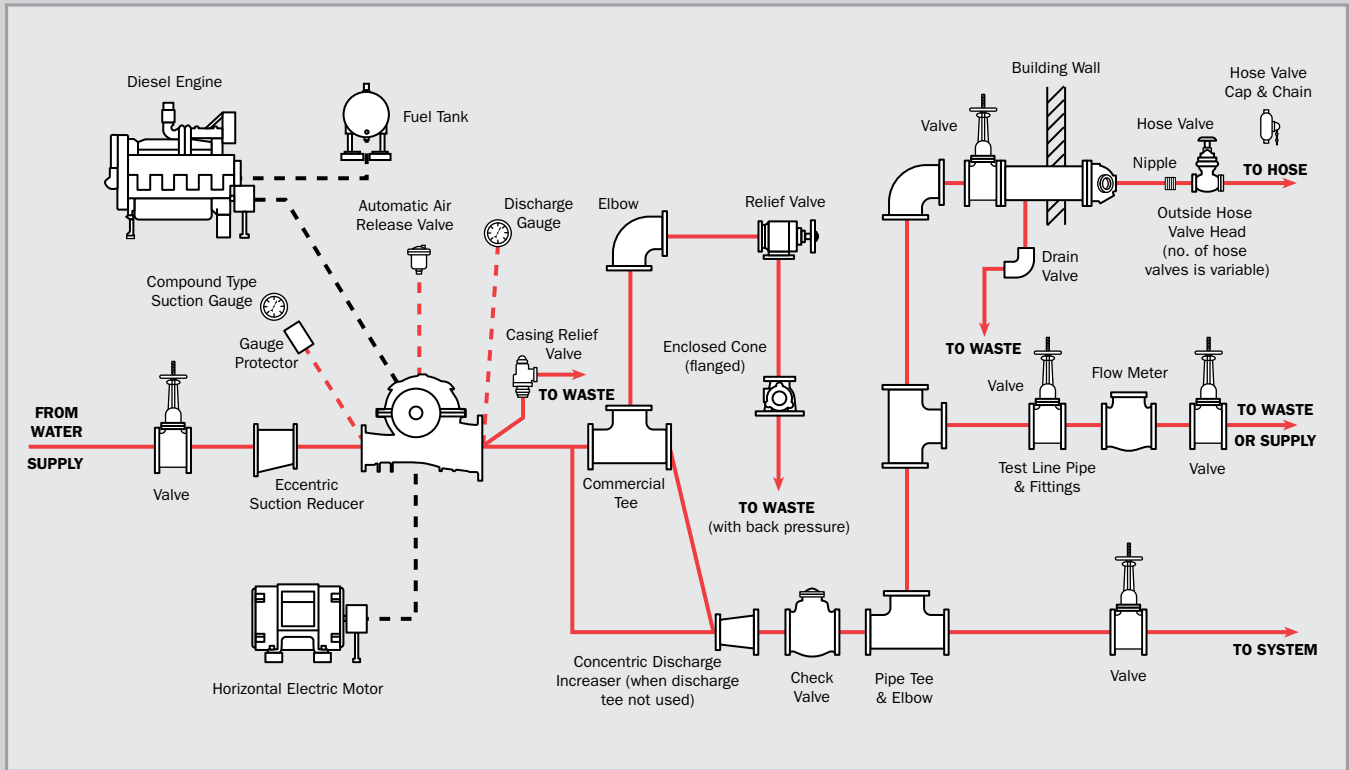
Diesel Engine

Fuel Tank

Automatic Air Release Valve

Discharge Gauge

Elbow

Relief Valve

Building Wall

Hose Valve Cap & Chain

Valve

Hose Valve

Nipple

TO HOSE

Outside Hose Valve Head (no. of hose valves is variable)

Drain Valve

Compound Type Suction Gauge

Gauge Protector

Casing Relief Valve

TO WASTE

Enclosed Cone (flanged)

TO WASTE

Valve

Flow Meter

FROM WATER SUPPLY

TO WASTE OR SUPPLY

Valve

Eccentric Suction Reducer

Commercial Tee

TO WASTE (with back pressure)

Test Line Pipe & Fittings

Valve

Horizontal Electric Motor

Concentric Discharge Increaser (when discharge tee not used)

Check Valve

Pipe Tee & Elbow

Valve

TO SYSTEM